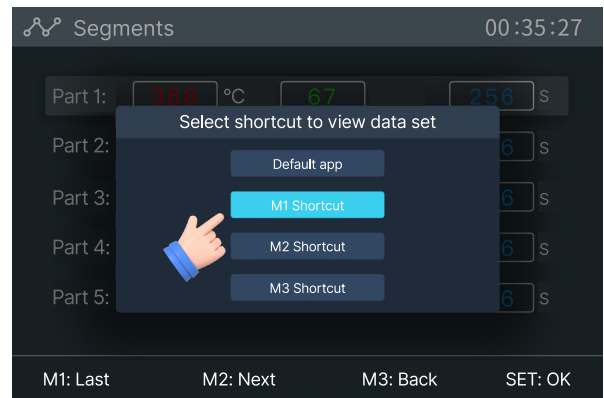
Segments 00:35:27

Part 1: 368 °C 67 256 s

Part 2: 6 s

Part 3: 6 s

Part 4: 6 s

Part 5: 6 s

Select shortcut to view data set

Default app

M1 Shortcut

M2 Shortcut

M3 Shortcut

M1: Last M2: Next M3: Back SET: OK